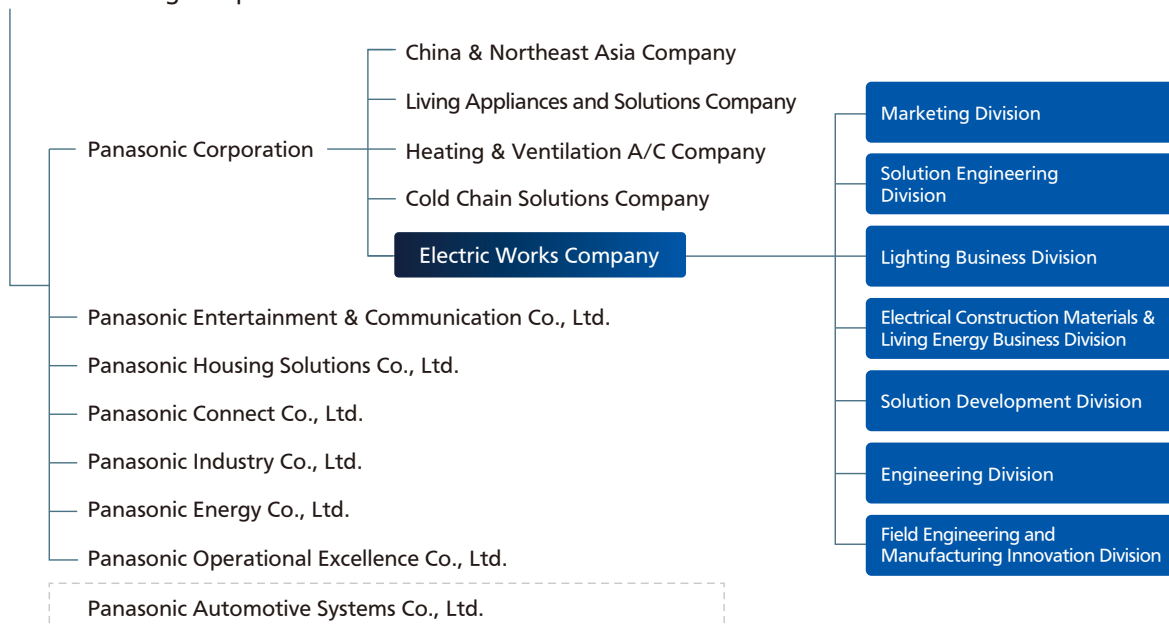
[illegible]

Panasonic Corporation

China & Northeast Asia Company

Living Appliances and Solutions Company

Heating & Ventilation A/C Company

Cold Chain Solutions Company

Electric Works Company

Marketing Division

Solution Engineering Division

Lighting Business Division

Electrical Construction Materials & Living Energy Business Division

Solution Development Division

Engineering Division

Field Engineering and Manufacturing Innovation Division

Panasonic Entertainment & Communication Co., Ltd.

Panasonic Housing Solutions Co., Ltd.

Panasonic Connect Co., Ltd.

Panasonic Industry Co., Ltd.

Panasonic Energy Co., Ltd.

Panasonic Operational Excellence Co., Ltd.

Panasonic Automotive Systems Co., Ltd.